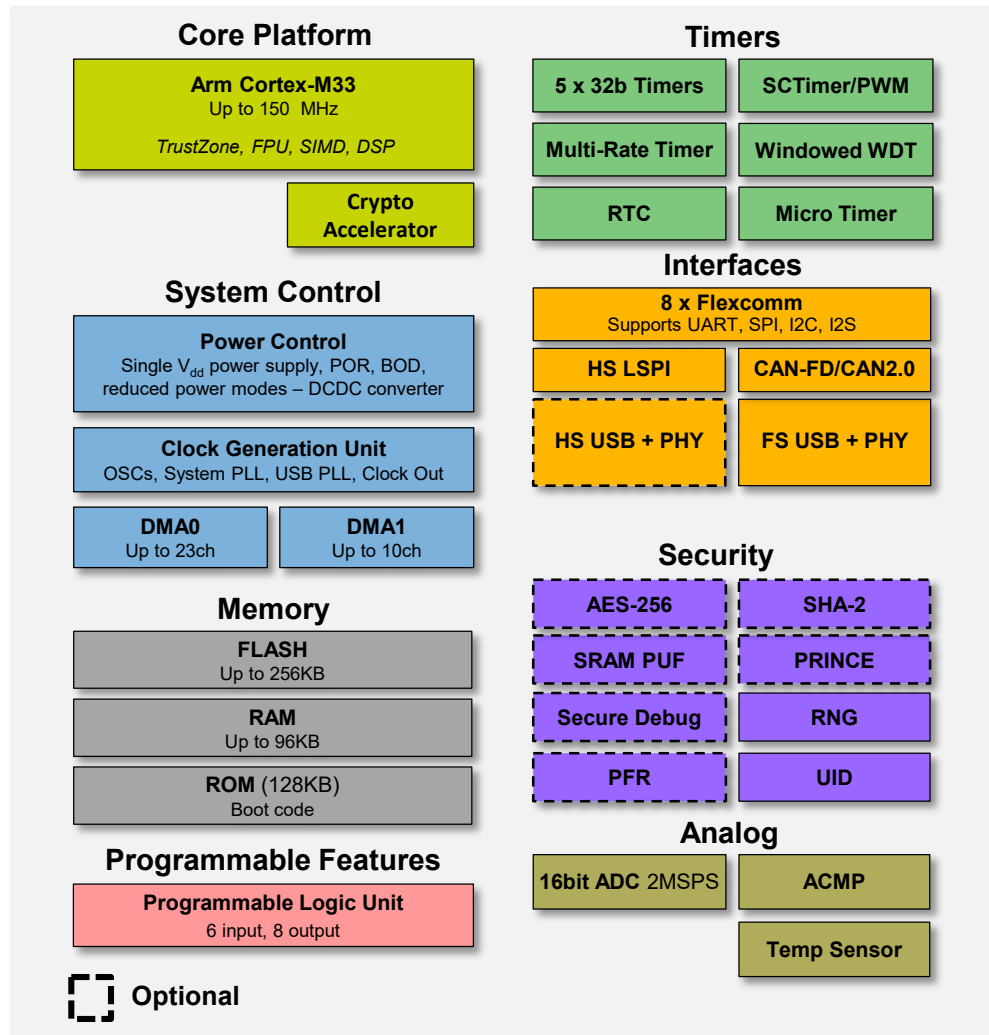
Core Platform

Arm Cortex-M33
Up to 150 MHz

TrustZone, FPU, SIMD, DSP

Crypto Accelerator

System Control

Power Control
Single $V_{dd}$ power supply, POR, BOD, reduced power modes – DCDC converter

Clock Generation Unit
OSCs, System PLL, USB PLL, Clock Out

DMA0
Up to 23ch

DMA1
Up to 10ch

Memory

FLASH
Up to 256KB

RAM
Up to 96KB

ROM (128KB)
Boot code

Programmable Features

Programmable Logic Unit
6 input, 8 output

Optional

Timers

5 x 32b Timers

SCTimer/PWM

Multi-Rate Timer

Windowed WDT

RTC

Micro Timer

Interfaces

8 x Flexcomm
Supports UART, SPI, I2C, I2S

HS LSPI

CAN-FD/CAN2.0

HS USB + PHY

FS USB + PHY

Security

AES-256

SHA-2

SRAM PUF

PRINCE

Secure Debug

RNG

PFR

UID

Analog

16bit ADC 2MSPS

ACMP

Temp Sensor